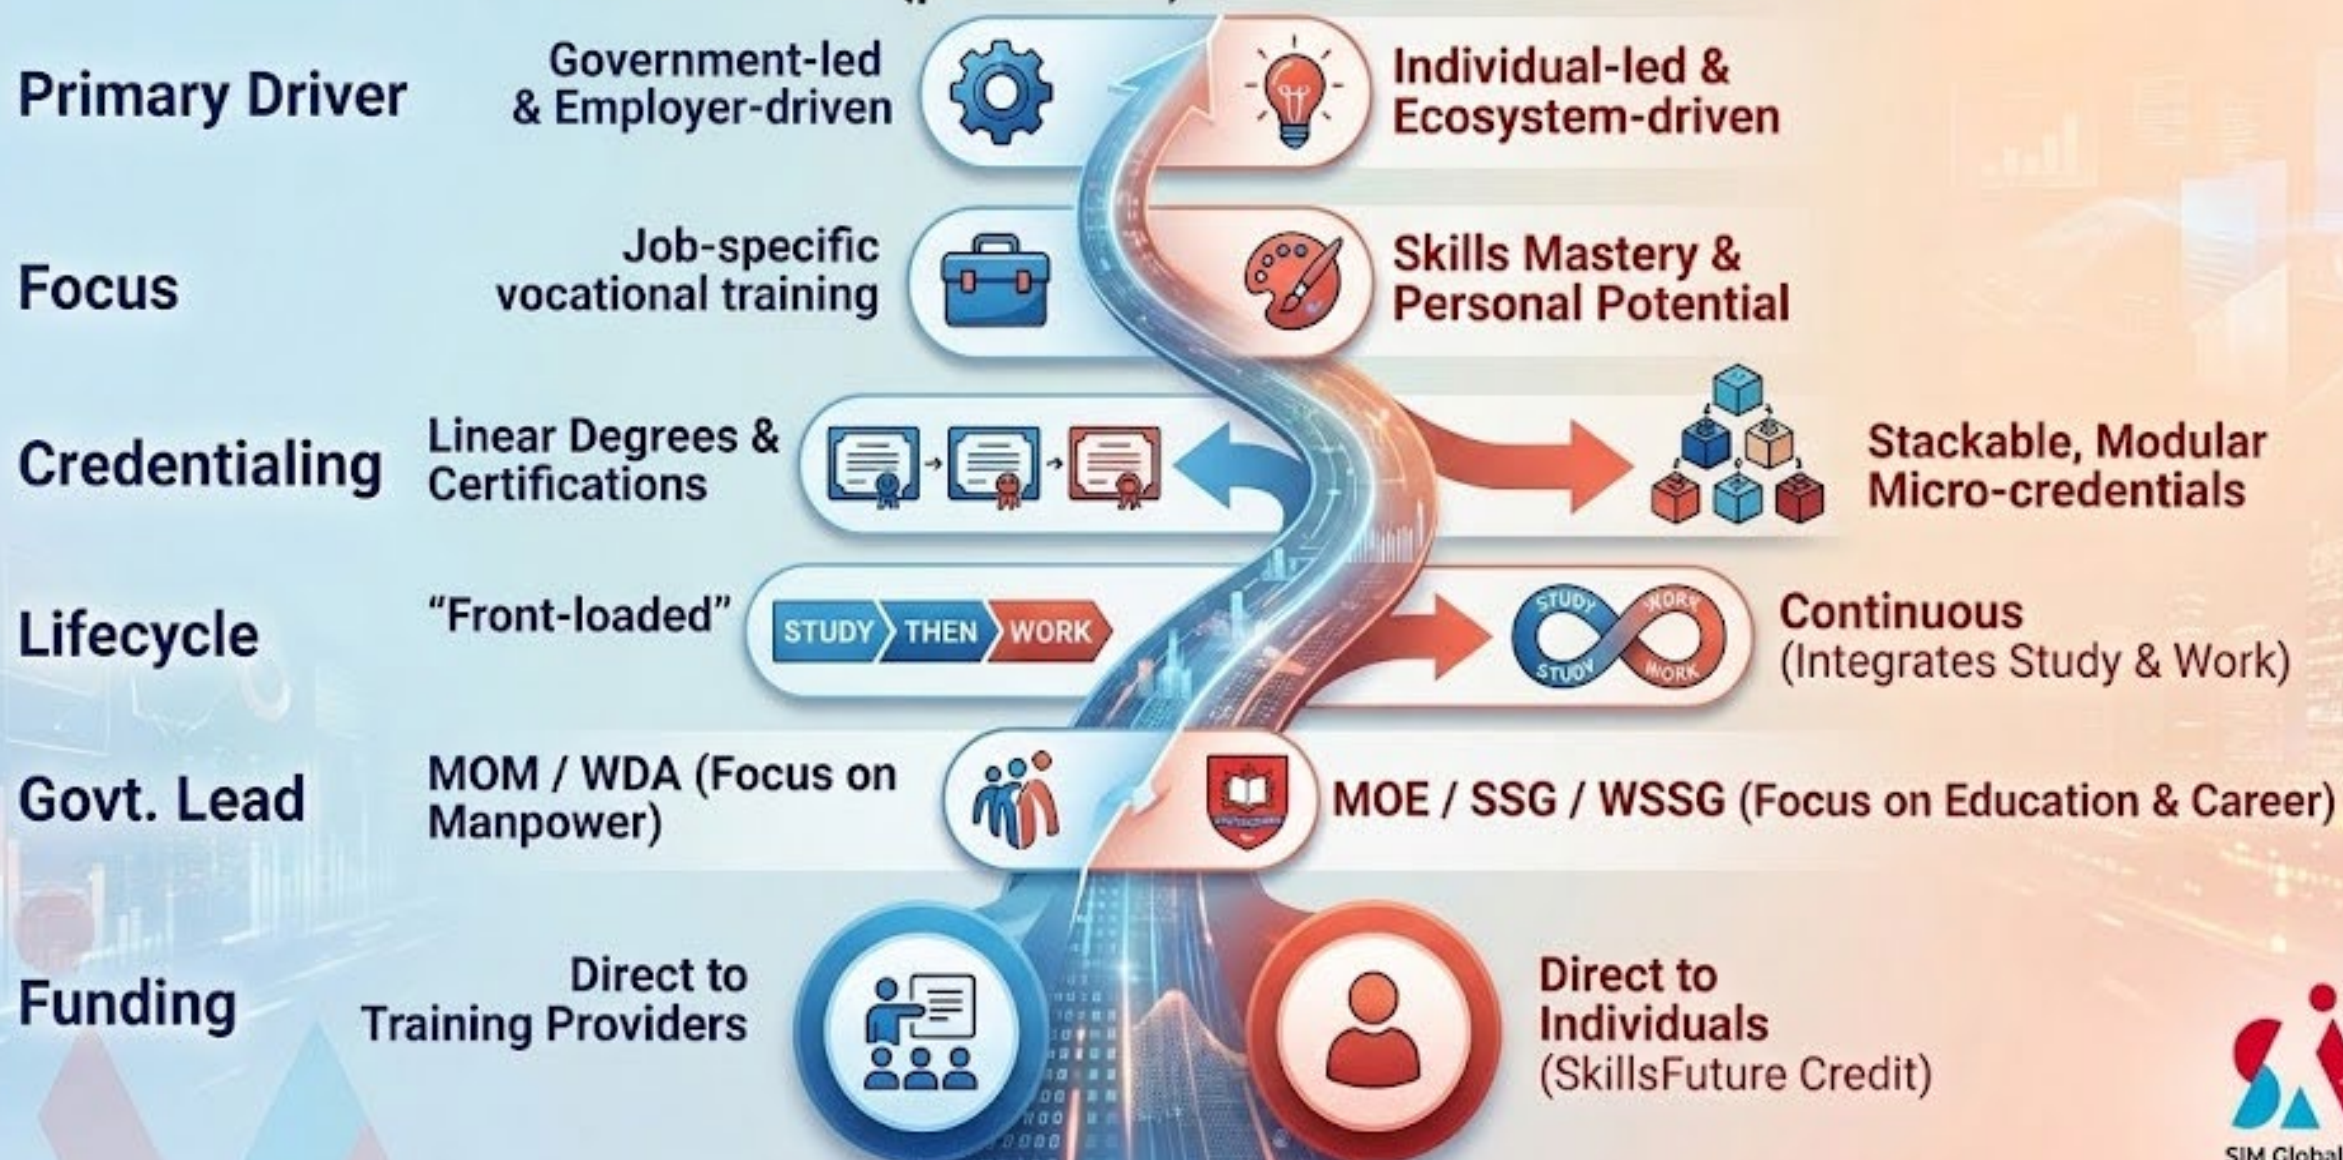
Primary Driver

Government-led & Employer-driven

Individual-led & Ecosystem-driven

Focus

Job-specific vocational training

Skills Mastery & Personal Potential

Credentialing

Linear Degrees & Certifications

Stackable, Modular Micro-credentials

Lifecycle

"Front-loaded"

STUDY THEN WORK

STUDY WORK STUDY WORK

Continuous (Integrates Study & Work)

Govt. Lead

MOM / WDA (Focus on Manpower)

MOE / SSG / WSSG (Focus on Education & Career)

Funding

Direct to Training Providers

Direct to Individuals (SkillsFuture Credit)

SIM Global